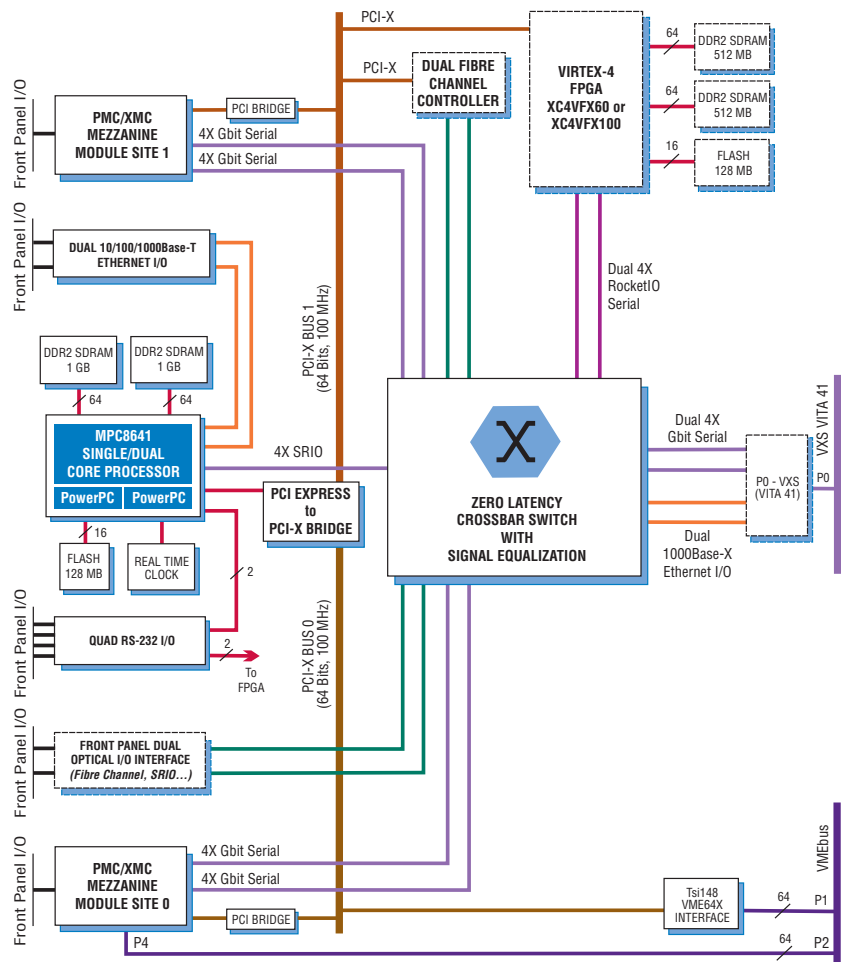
PCI-X

PCI-X

DUAL FIBRE CHANNEL CONTROLLER

VIRTEX-4 FPGA XC4VFX60 or XC4VFX100

64

DDR2 SDRAM 512 MB

64

DDR2 SDRAM 512 MB

16

FLASH 128 MB

Front Panel I/O

PMC/XMC MEZZANINE MODULE SITE 1

PCI BRIDGE

4X Gbit Serial

4X Gbit Serial

Front Panel I/O

DUAL 10/100/1000Base-T ETHERNET I/O

PCI-X BUS 1 (64 Bits, 100 MHz)

Dual 4X RocketIO Serial

DDR2 SDRAM 1 GB

DDR2 SDRAM 1 GB

64

64

MPC8641 SINGLE/DUAL CORE PROCESSOR

PowerPC

PowerPC

4X SRIO

Dual 4X Gbit Serial

VXS VITA 41

P0 - VXS (VITA 41)

P0

PCI EXPRESS to PCI-X BRIDGE

ZERO LATENCY CROSSBAR SWITCH WITH SIGNAL EQUALIZATION

X

16

FLASH 128 MB

REAL TIME CLOCK

2

Dual 1000Base-X Ethernet I/O

Front Panel I/O

QUAD RS-232 I/O

2

To FPGA

PCI-X BUS 0 (64 Bits, 100 MHz)

Front Panel I/O

FRONT PANEL DUAL OPTICAL I/O INTERFACE (Fibre Channel, SRIO...)

VMEbus

Front Panel I/O

PMC/XMC MEZZANINE MODULE SITE 0

4X Gbit Serial

4X Gbit Serial

PCI BRIDGE

Tsi148 VME64X INTERFACE

64

P1

P4

64

P2